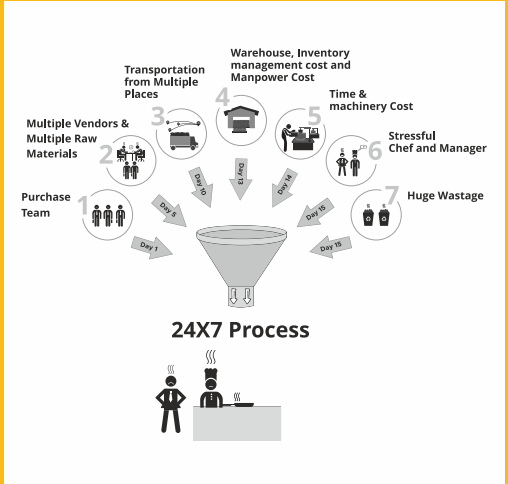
Warehouse, Inventory management cost and Manpower Cost

Transportation from Multiple Places

Time & machinery Cost

Multiple Vendors & Multiple Raw Materials

Stressful Chef and Manager

Huge Wastage

Purchase Team

1
2
3
4
5
6
7

Day 1
Day 5
Day 10
Day 13
Day 14
Day 15
Day 15

24X7 Process